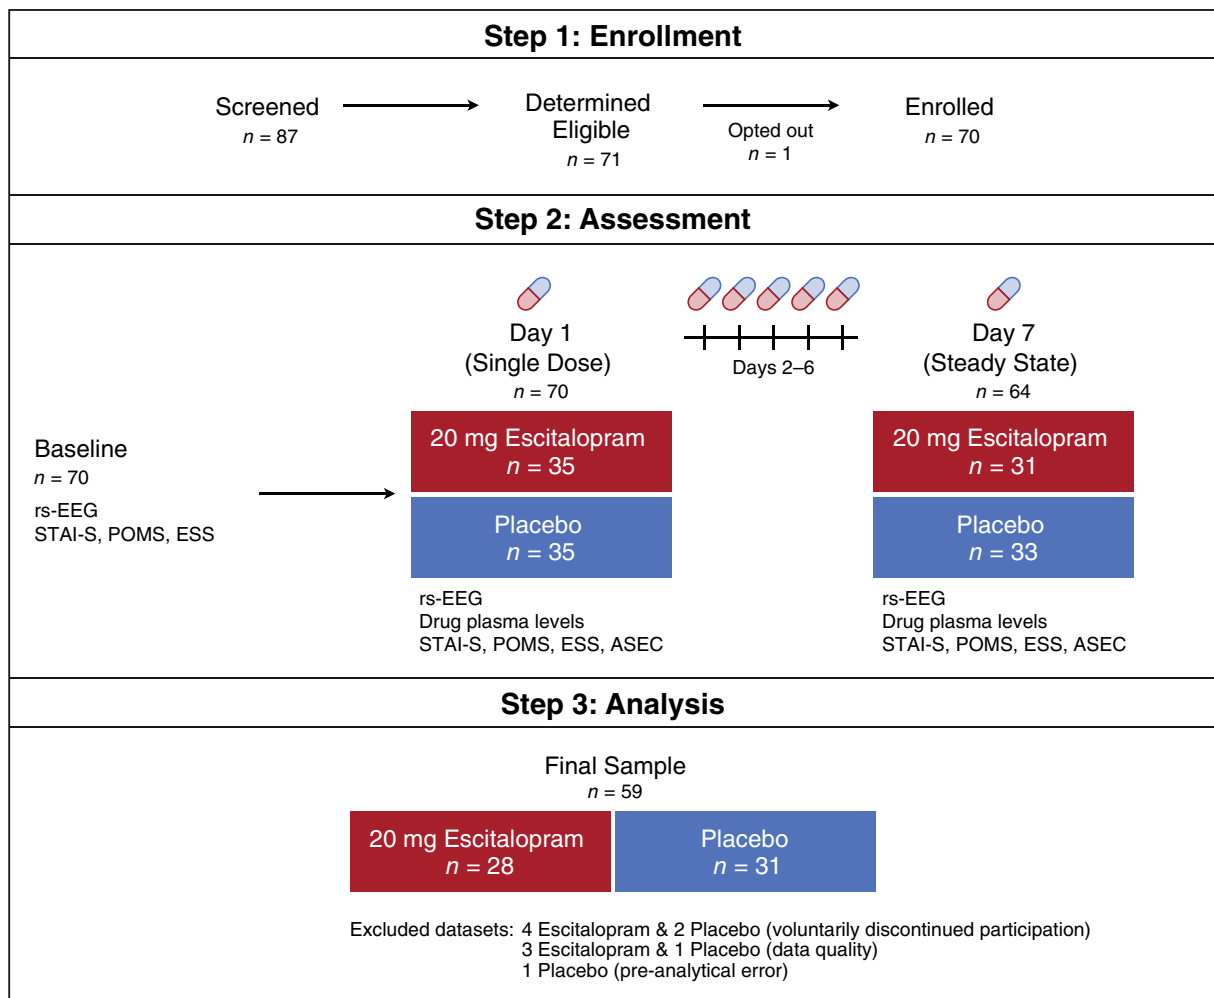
Step 1: Enrollment

Screened
$n$ = 87

Determined Eligible
$n$ = 71

Opted out
$n$ = 1

Enrolled
$n$ = 70

Step 2: Assessment

Baseline
$n$ = 70
rs-EEG
STAI-S, POMS, ESS

Day 1
(Single Dose)
$n$ = 70

20 mg Escitalopram
$n$ = 35

Placebo
$n$ = 35

rs-EEG
Drug plasma levels
STAI-S, POMS, ESS, ASEC

Days 2–6

Day 7
(Steady State)
$n$ = 64

20 mg Escitalopram
$n$ = 31

Placebo
$n$ = 33

rs-EEG
Drug plasma levels
STAI-S, POMS, ESS, ASEC

Step 3: Analysis

Final Sample
$n$ = 59

20 mg Escitalopram
$n$ = 28

Placebo
$n$ = 31

Excluded datasets: 4 Escitalopram & 2 Placebo (voluntarily discontinued participation)
3 Escitalopram & 1 Placebo (data quality)
1 Placebo (pre-analytical error)